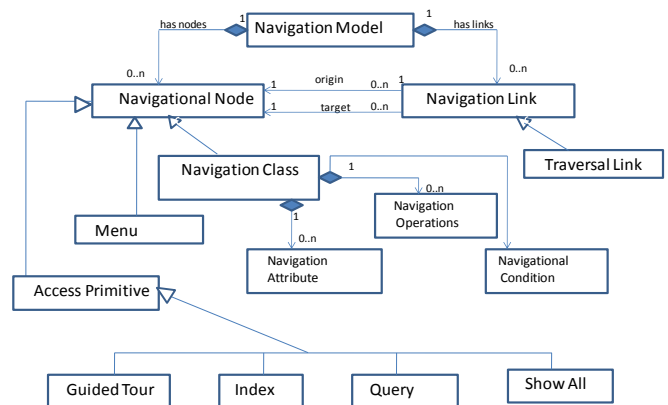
has nodes
1
Navigation Model
1
has links
0..n
0..n
Navigational Node
1
origin
0..n
1
Navigation Link
1
target
0..n
Navigation Class
1
0..n
Traversal Link
Navigation Operations
Menu
1
0..n
Navigation Attribute
Navigational Condition
Access Primitive
Guided Tour
Index
Query
Show All